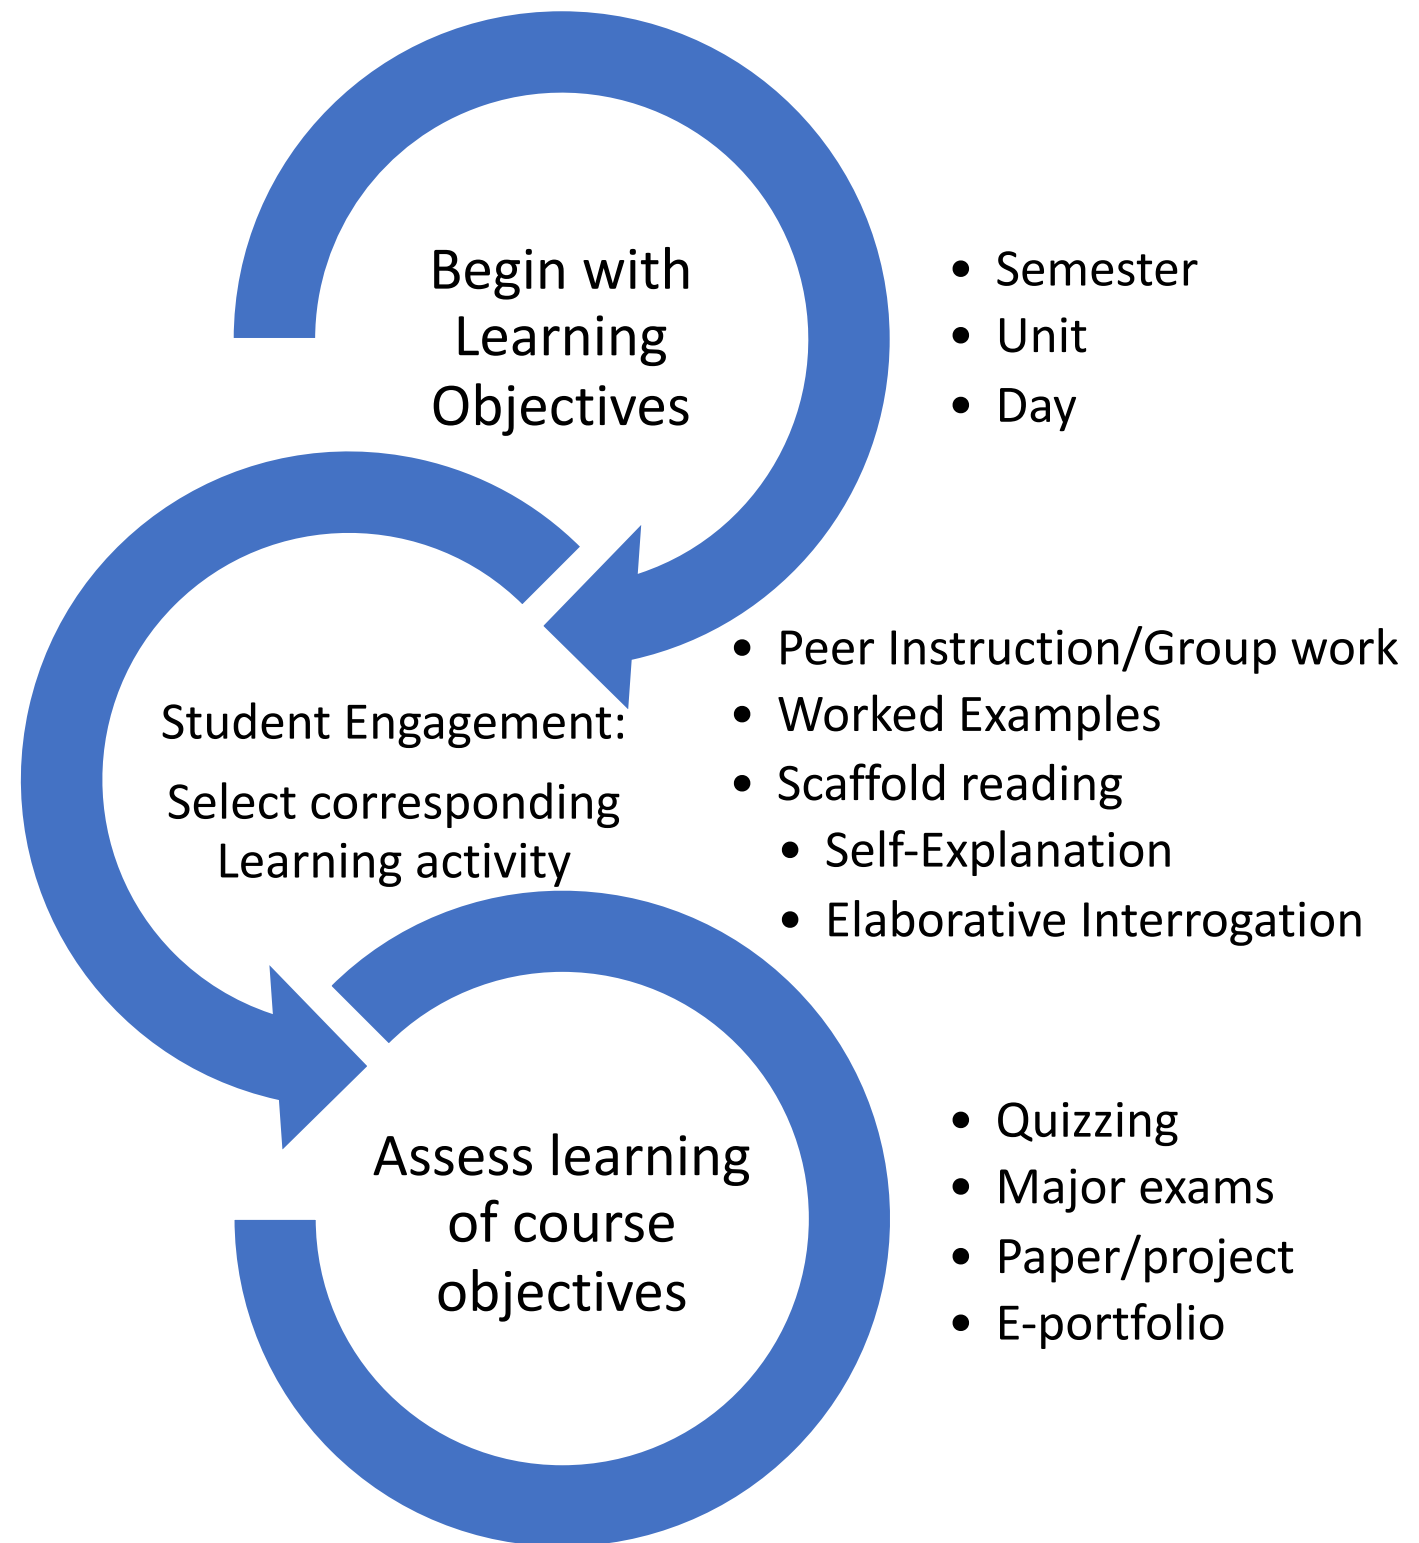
Begin with Learning Objectives

- Semester
- Unit
- Day

Student Engagement:

Select corresponding Learning activity

- Peer Instruction/Group work
- Worked Examples
- Scaffold reading
  - Self-Explanation
  - Elaborative Interrogation

Assess learning of course objectives

- Quizzing
- Major exams
- Paper/project
- E-portfolio